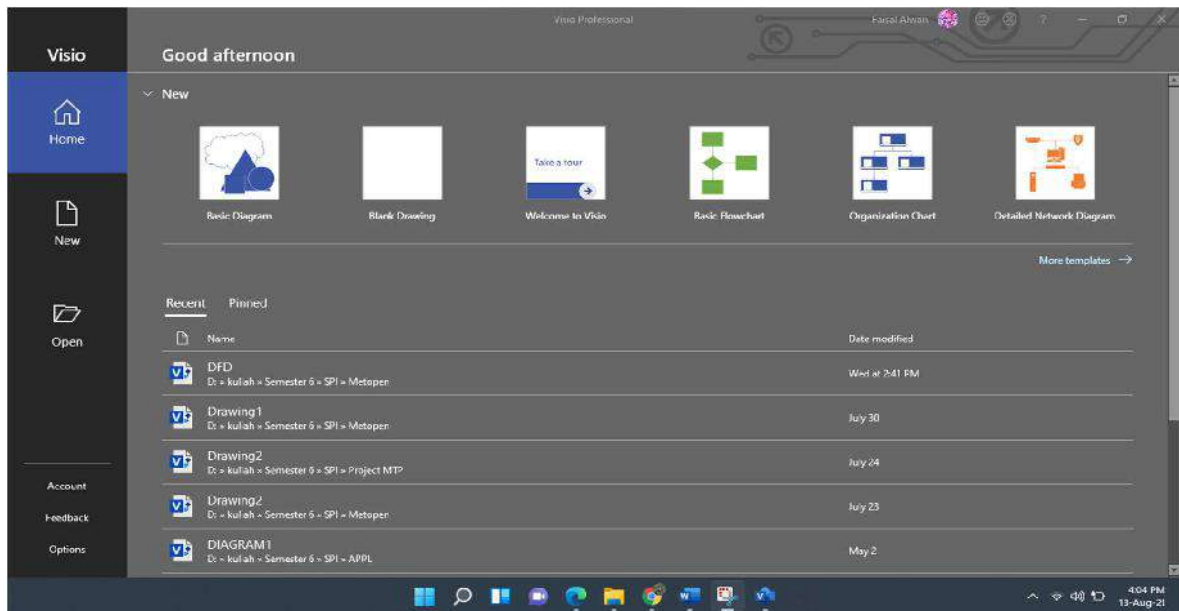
Visio Professional

Faisal Alwan

?

Visio

Home

New

Open

Account

Feedback

Options

Good afternoon

New

Basic Diagram

Blank Drawing

Take a tour

Welcome to Visio

Basic Flowchart

Organization Chart

Detailed Network Diagram

More templates →

Recent Pinned

Name

Date modified

DFD
D: » kuliah » Semester 6 » SPI » Metopen

Wed at 2:41 PM

Drawing1
D: » kuliah » Semester 6 » SPI » Metopen

July 30

Drawing2
D: » kuliah » Semester 6 » SPI » Project MTP

July 24

Drawing2
D: » kuliah » Semester 6 » SPI » Metopen

July 23

DIAGRAM1
D: » kuliah » Semester 6 » SPI » APPL

May 2

4:04 PM
13-Aug-21